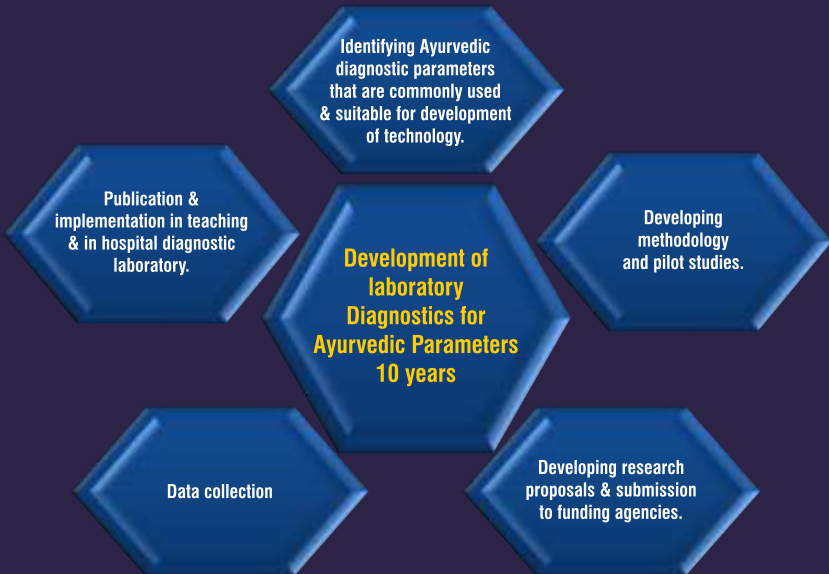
Identifying Ayurvedic diagnostic parameters that are commonly used & suitable for development of technology.

Publication & implementation in teaching & in hospital diagnostic laboratory.

Development of laboratory Diagnostics for Ayurvedic Parameters 10 years

Developing methodology and pilot studies.

Data collection

Developing research proposals & submission to funding agencies.